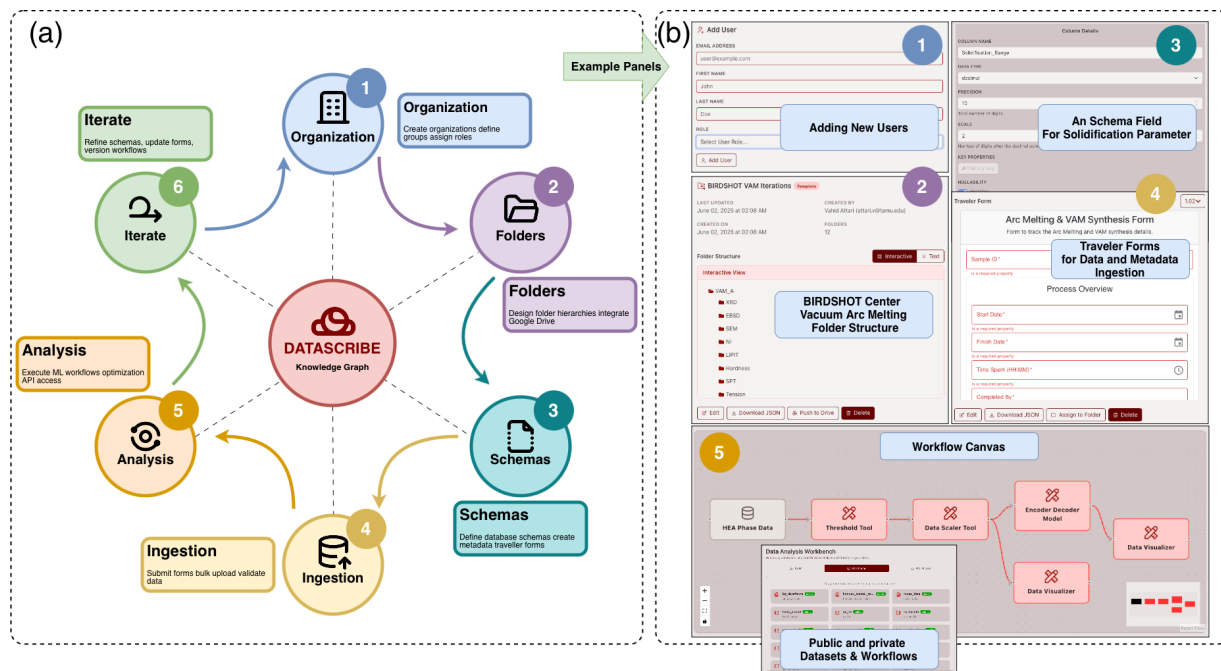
(a)

Iterate
Refine schemas, update forms, version workflows

1
Organization

Organization
Create organizations define groups assign roles

6
Iterate

2
Folders

Folders
Design folder hierarchies integrate Google Drive

DATASCRIBE
Knowledge Graph

Analysis
Execute ML workflows optimization API access

5
Analysis

3
Schemas

Schemas
Define database schemas create metadata traveller forms

Ingestion
Submit forms bulk upload validate data

4
Ingestion

(b)

Example Panels

Add User
EMAIL ADDRESS
user@example.com
FIRST NAME
John
LAST NAME
Doe
ROLE
Select User Role...
Add User
1
Adding New Users

Column Details
COLUMN NAME
Solid fication_Range
DATA TYPE
decimal
PRECISION
10
SCALE
2
KEY PROPERTIES
NULLABILITY
3
An Schema Field For Solidification Parameter

BIRDSHOT VAM Iterations Template
LAST UPDATED
June 02, 2025 at 02:08 AM
CREATED BY
Vahid Attari (attari.v@tamu.edu)
CREATED ON
June 02, 2025 at 02:08 AM
FOLDERS
12
2
Folder Structure
Interactive
Text
Interactive View
VAM_A
XRD
EBSD
SEM
NI
LIPIT
Hardness
SPT
Tension
BIRDSHOT Center Vacuum Arc Melting Folder Structure
Edit
Download JSON
Push to Drive
Delete

Traveler Form
4
Arc Melting & VAM Synthesis Form
Form to track the Arc Melting and VAM synthesis details.
Traveler Forms for Data and Metadata Ingestion
Sample ID *
is a required property
Process Overview
Start Date *
is a required property
Finish Date *
is a required property
Time Spent (HH:MM) *
is a required property
Completed By *
Edit
Download JSON
Assign to Folder
Delete

5
Workflow Canvas
HEA Phase Data
Threshold Tool
Data Scaler Tool
Encoder Decoder Model
Data Visualizer
Data Visualizer
Data Analysis Workbench
Public and private Datasets & Workflows